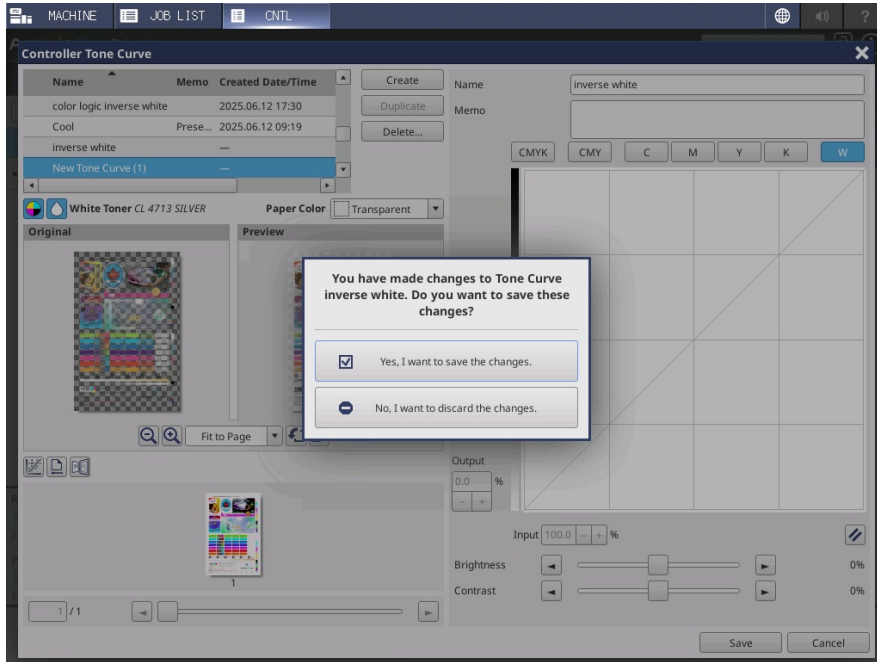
MACHINE JOB LIST CNTL

Controller Tone Curve

| Name | Memo | Created Date/Time |
|---|---|---|
| color logic inverse white | | 2025.06.12 17:30 |
| Cool | Prese... | 2025.06.12 09:19 |
| inverse white | | — |
| New Tone Curve (1) | | — |

Create
Duplicate
Delete...

White Toner CL 4713 SILVER
Paper Color Transparent

Original
Preview

Fit to Page

1

1 /1

Name inverse white
Memo

CMYK CMY C M Y K W

You have made changes to Tone Curve inverse white. Do you want to save these changes?

Yes, I want to save the changes.

No, I want to discard the changes.

Output
0.0 %

Input 100.0 %

Brightness 0%
Contrast 0%

Save Cancel